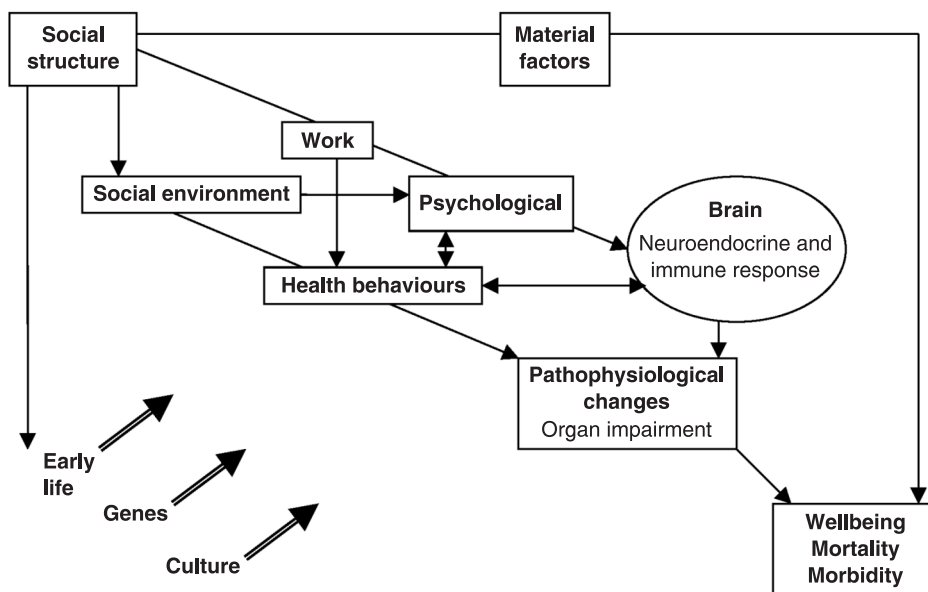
Social structure

Material factors

Work

Social environment

Psychological

Brain
Neuroendocrine and immune response

Health behaviours

Pathophysiological changes
Organ impairment

Early life

Genes

Culture

Wellbeing
Mortality
Morbidity